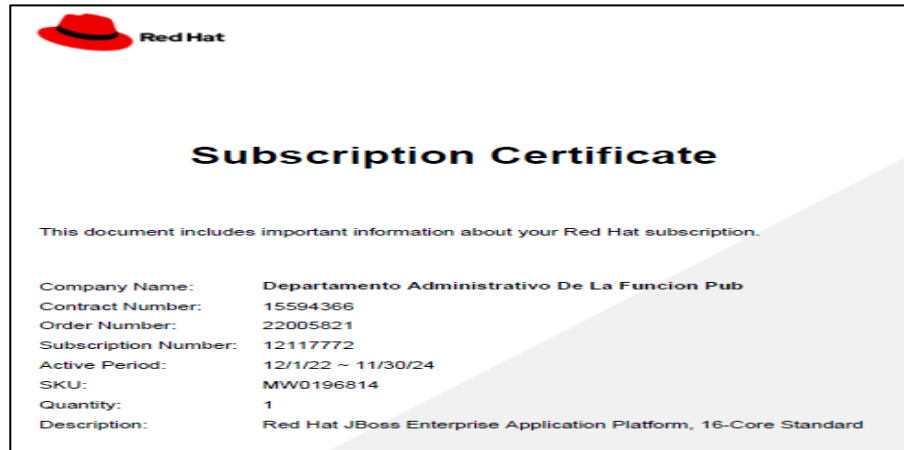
Red Hat

Subscription Certificate

This document includes important information about your Red Hat subscription.

| | |
|---|---|
| Company Name: | Departamento Administrativo De La Funcion Pub |
| Contract Number: | 15594366 |
| Order Number: | 22005821 |
| Subscription Number: | 12117772 |
| Active Period: | 12/1/22 ~ 11/30/24 |
| SKU: | MW0196814 |
| Quantity: | 1 |
| Description: | Red Hat JBoss Enterprise Application Platform, 16-Core Standard |